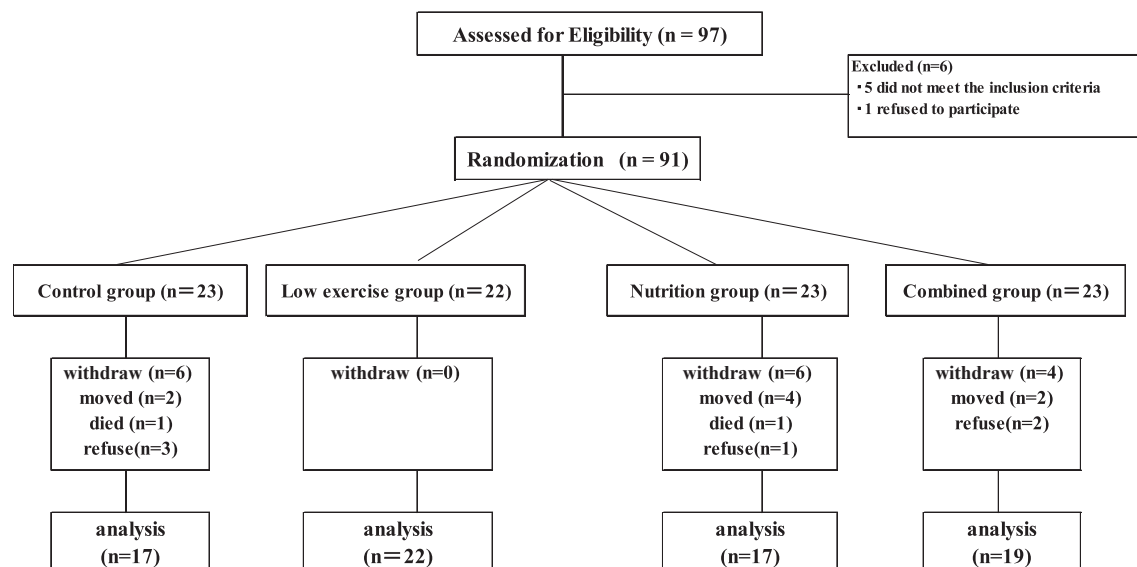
Assessed for Eligibility (n = 97)

Excluded (n=6)
・5 did not meet the inclusion criteria
・1 refused to participate

Randomization (n = 91)

Control group (n=23)

withdraw (n=6)
moved (n=2)
died (n=1)
refuse(n=3)

analysis
(n=17)

Low exercise group (n=22)

withdraw (n=0)

analysis
(n=22)

Nutrition group (n=23)

withdraw (n=6)
moved (n=4)
died (n=1)
refuse(n=1)

analysis
(n=17)

Combined group (n=23)

withdraw (n=4)
moved (n=2)
refuse(n=2)

analysis
(n=19)